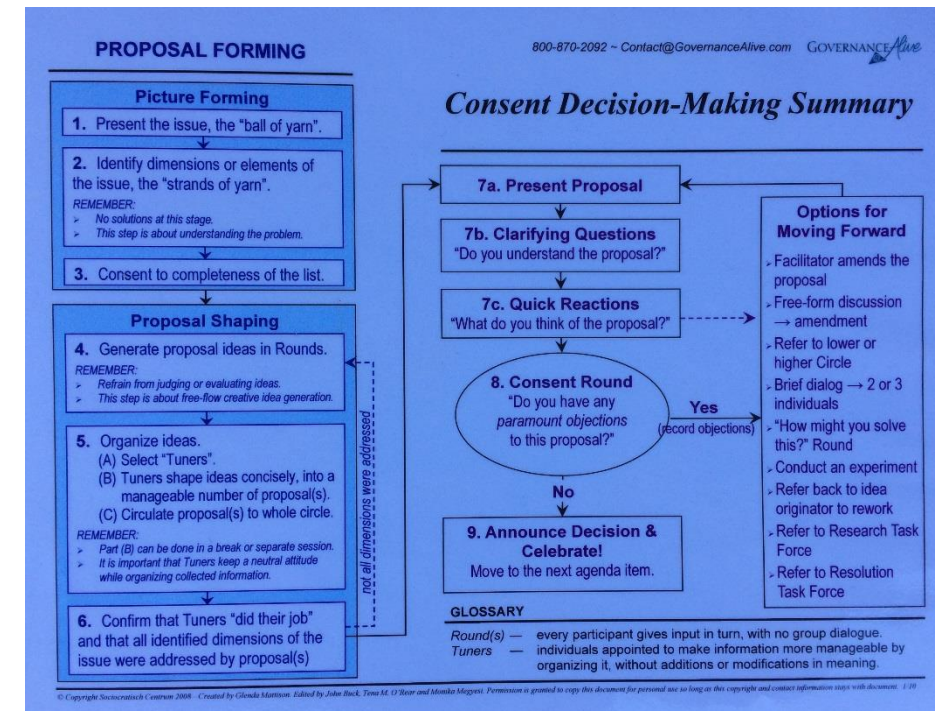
PROPOSAL FORMING

800-870-2092 ~ Contact@GovernanceAlive.com GOVERNANCE Alive

Consent Decision-Making Summary

Picture Forming

1. Present the issue, the "ball of yarn".

2. Identify dimensions or elements of the issue, the "strands of yarn".

REMEMBER:
➢ No solutions at this stage.
➢ This step is about understanding the problem.

3. Consent to completeness of the list.

Proposal Shaping

4. Generate proposal ideas in Rounds.

REMEMBER:
➢ Refrain from judging or evaluating ideas.
➢ This step is about free-flow creative idea generation.

5. Organize ideas.
(A) Select "Tuners".
(B) Tuners shape ideas concisely, into a manageable number of proposal(s).
(C) Circulate proposal(s) to whole circle.

REMEMBER:
➢ Part (B) can be done in a break or separate session.
➢ It is important that Tuners keep a neutral attitude while organizing collected information.

not all dimensions were addressed

6. Confirm that Tuners "did their job" and that all identified dimensions of the issue were addressed by proposal(s)

7a. Present Proposal

7b. Clarifying Questions
"Do you understand the proposal?"

7c. Quick Reactions
"What do you think of the proposal?"

8. Consent Round
"Do you have any paramount objections to this proposal?"

Yes
(record objections)

No

9. Announce Decision & Celebrate!
Move to the next agenda item.

Options for Moving Forward

➤ Facilitator amends the proposal
➤ Free-form discussion → amendment
➤ Refer to lower or higher Circle
➤ Brief dialog → 2 or 3 individuals
➤ "How might you solve this?" Round
➤ Conduct an experiment
➤ Refer back to idea originator to rework
➤ Refer to Research Task Force
➤ Refer to Resolution Task Force

GLOSSARY

Round(s) — every participant gives input in turn, with no group dialogue.
Tuners — individuals appointed to make information more manageable by organizing it, without additions or modifications in meaning.

© Copyright Sociocratisch Centrum 2008. Created by Glenda Mattison. Edited by John Buck, Tena M. O'Rear and Monika Megyesi. Permission is granted to copy this document for personal use so long as this copyright and contact information stays with document. 1/10